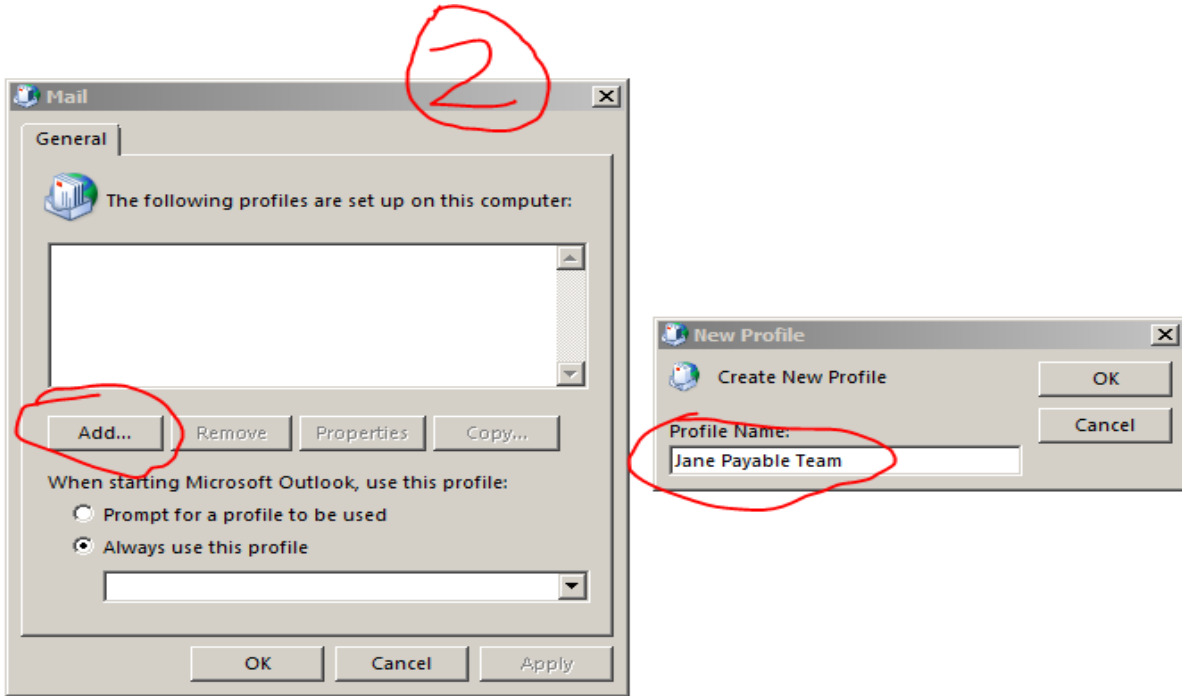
2

Mail

General

The following profiles are set up on this computer:

Add...
Remove
Properties
Copy...

When starting Microsoft Outlook, use this profile:

Prompt for a profile to be used
Always use this profile

OK
Cancel
Apply

New Profile

Create New Profile

OK
Cancel

Profile Name:
Jane Payable Team